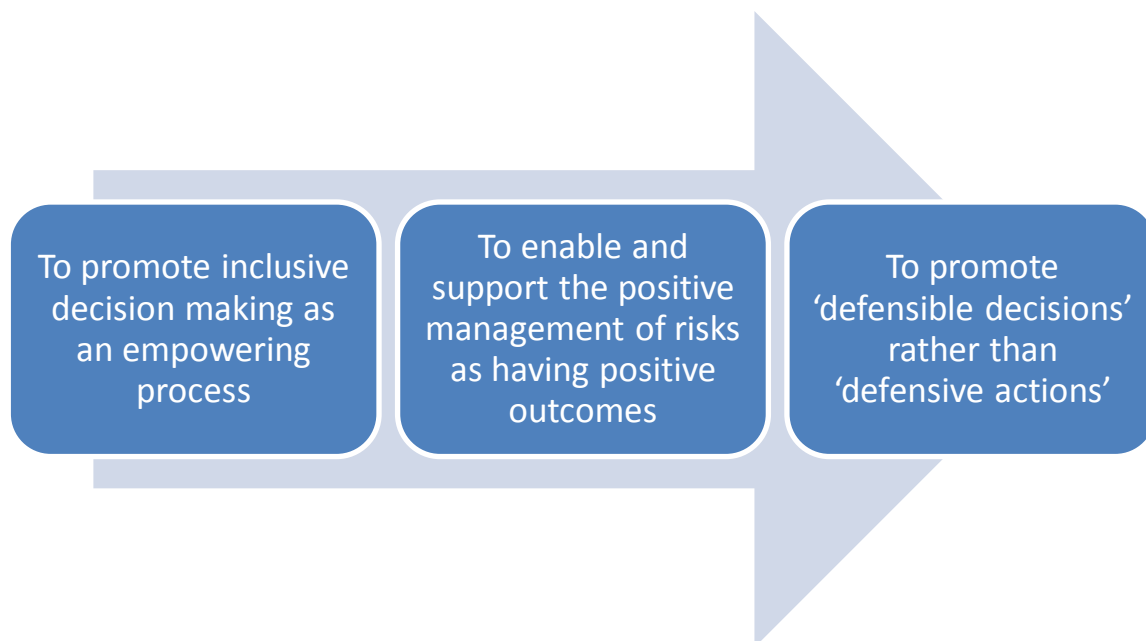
To promote inclusive decision making as an empowering process

To enable and support the positive management of risks as having positive outcomes

To promote ‘defensible decisions’ rather than ‘defensive actions’